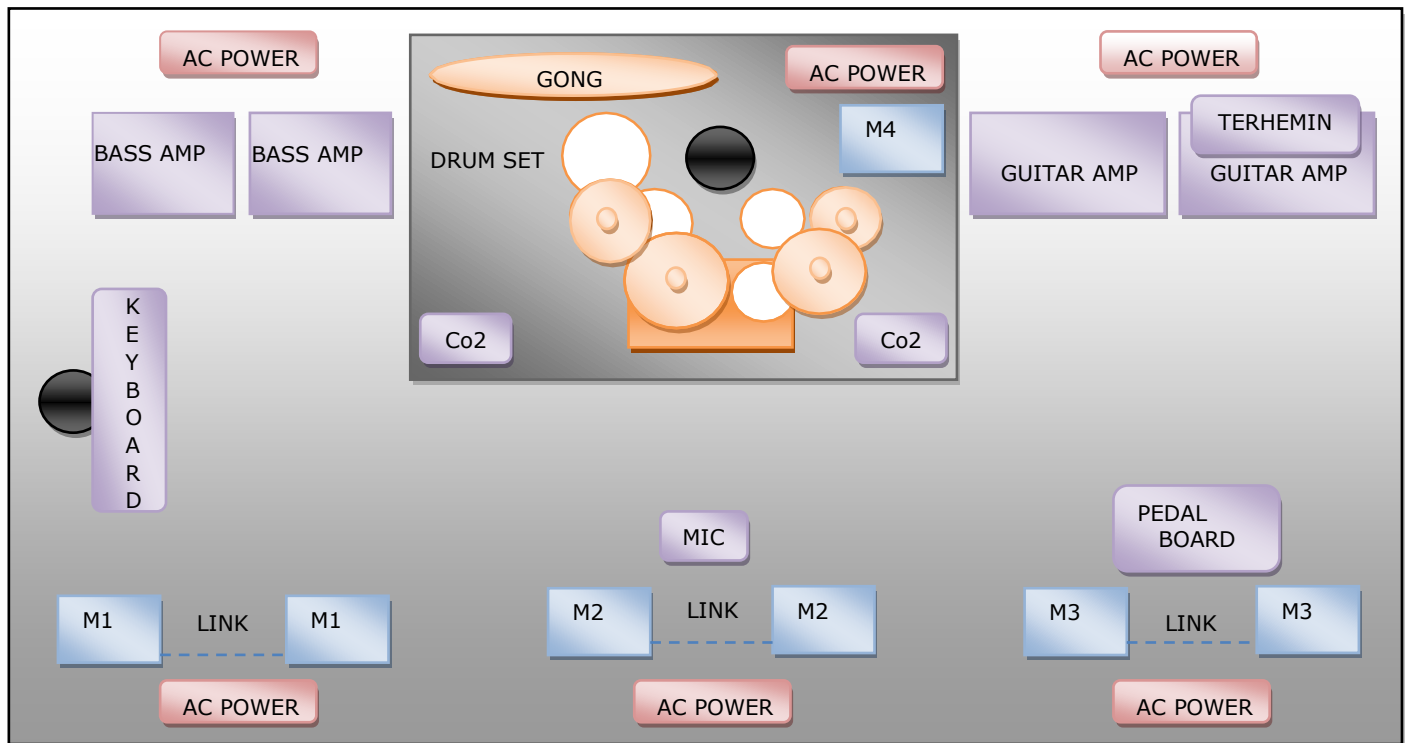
AC POWER

BASS AMP

BASS AMP

GONG

AC POWER

DRUM SET

M4

Co2

Co2

AC POWER

TERHEMIN

GUITAR AMP

GUITAR AMP

K E Y B O A R D

MIC

PEDAL BOARD

M1

LINK

M1

M2

LINK

M2

M3

LINK

M3

AC POWER

AC POWER

AC POWER